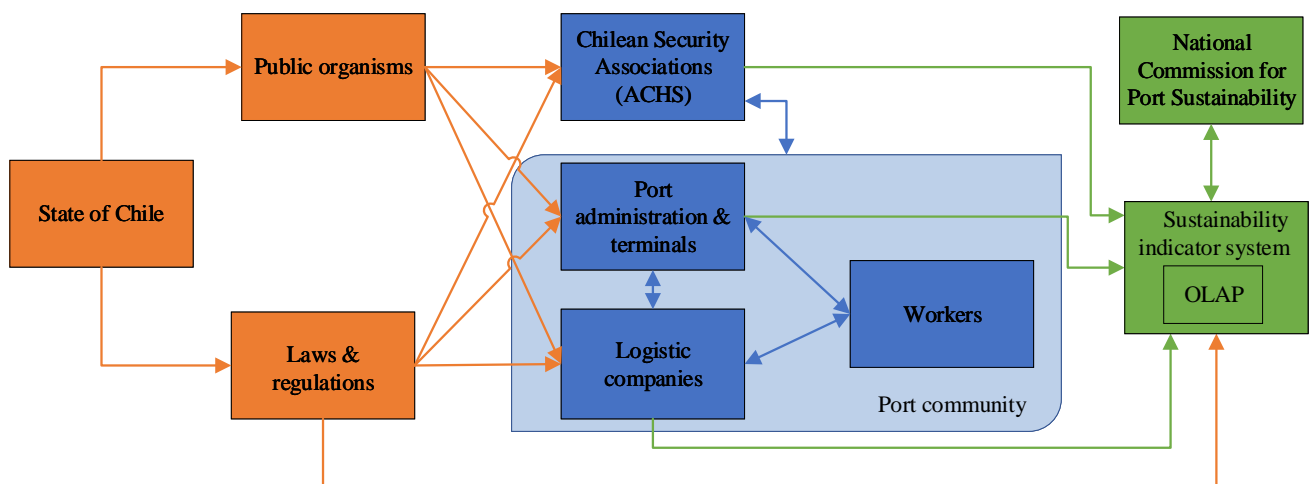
Public organisms

Chilean Security Associations (ACHS)

National Commission for Port Sustainability

State of Chile

Port administration & terminals

Sustainability indicator system

OLAP

Workers

Logistic companies

Laws & regulations

Port community